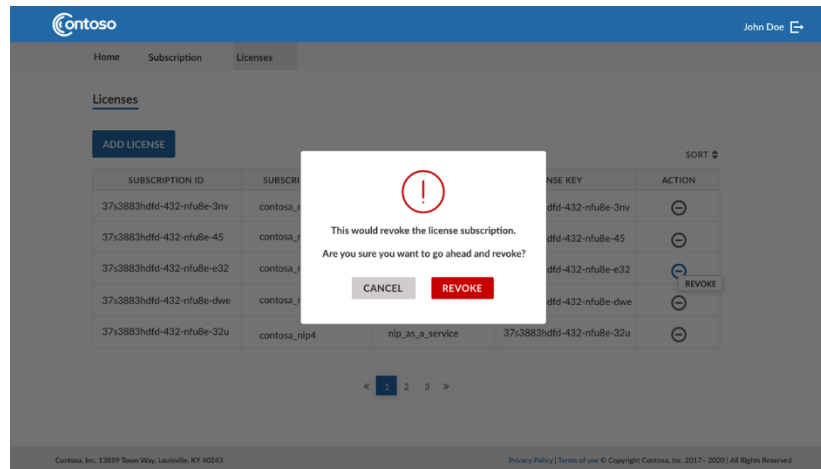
Contoso

John Doe

Home Subscription Licenses

Licenses

ADD LICENSE

SORT

| SUBSCRIPTION ID | SUBSCRI | | NSE KEY | ACTION |
|---|---|---|---|---|
| 37s3883hdfd-432-nfu8e-3nv | contosa_r | | dfd-432-nfu8e-3nv | |
| 37s3883hdfd-432-nfu8e-45 | contosa_r | | dfd-432-nfu8e-45 | |
| 37s3883hdfd-432-nfu8e-e32 | contosa_r | | dfd-432-nfu8e-e32 | REVOKE |
| 37s3883hdfd-432-nfu8e-dwe | contosa_r | | dfd-432-nfu8e-dwe | |
| 37s3883hdfd-432-nfu8e-32u | contosa_nlp4 | nlp_as_a_service | 37s3883hdfd-432-nfu8e-32u | |

!

This would revoke the license subscription.

Are you sure you want to go ahead and revoke?

CANCEL REVOKE

« 1 2 3 »

Contosa, Inc. 13809 Town Way, Louisville, KY 40243

Privacy Policy | Terms of use © Copyright Contosa, Inc. 2017 – 2020 | All Rights Reserved